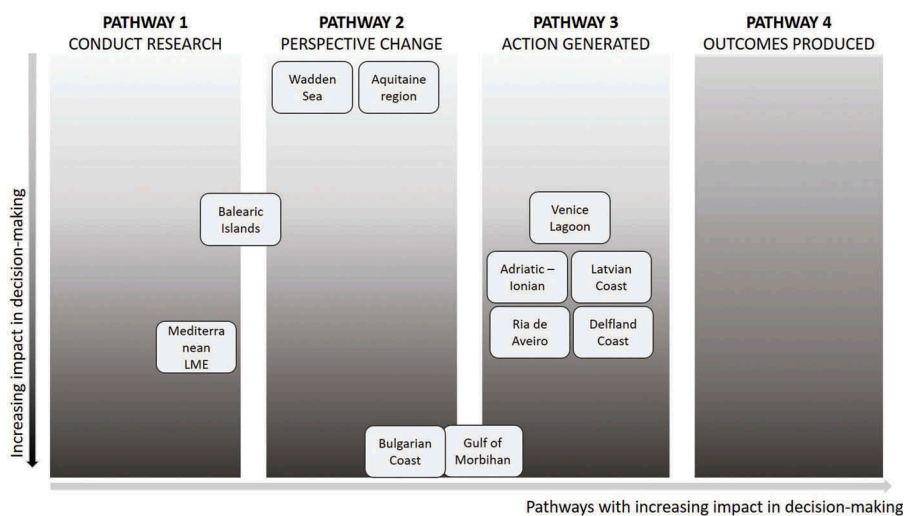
PATHWAY 1
CONDUCT RESEARCH

PATHWAY 2
PERSPECTIVE CHANGE

PATHWAY 3
ACTION GENERATED

PATHWAY 4
OUTCOMES PRODUCED

Wadden Sea

Aquitaine region

Balearic Islands

Venice Lagoon

Adriatic – Ionian

Latvian Coast

Ria de Aveiro

Delfland Coast

Mediterra nean LME

Bulgarian Coast

Gulf of Morbihan

Increasing impact in decision-making

Pathways with increasing impact in decision-making